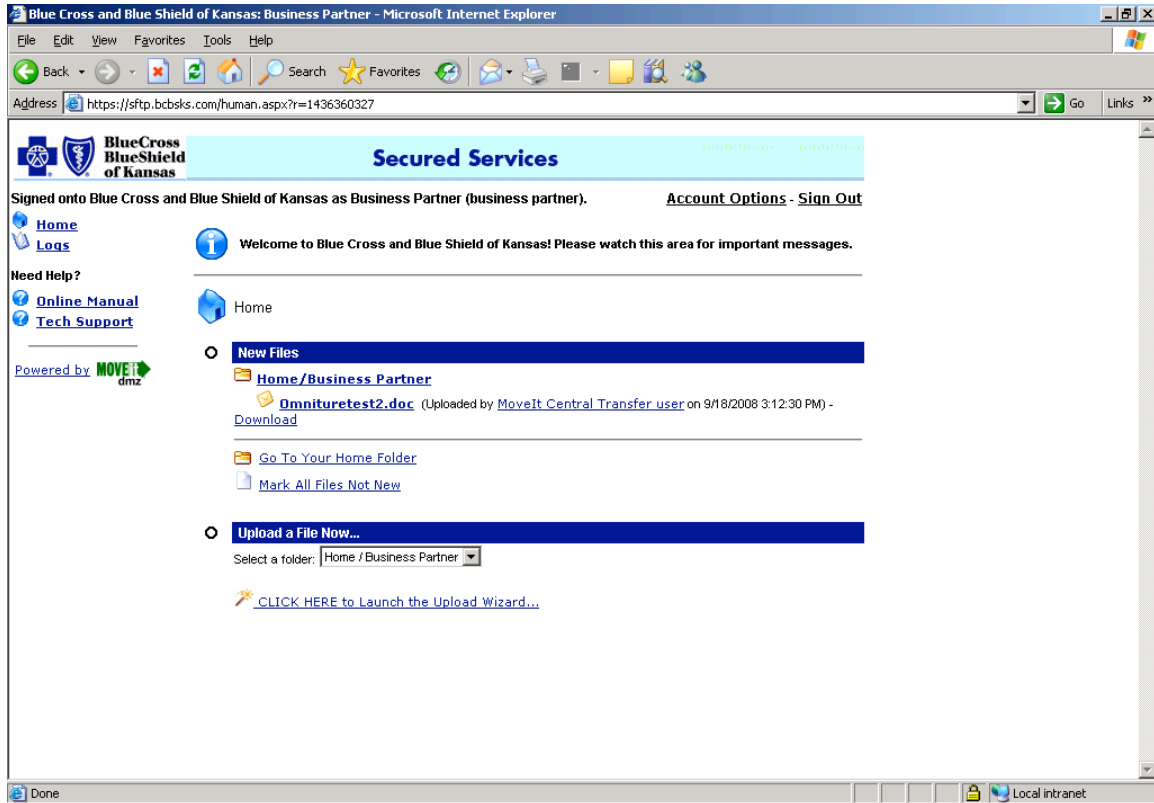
Blue Cross and Blue Shield of Kansas: Business Partner - Microsoft Internet Explorer

File Edit View Favorites Tools Help

Back Search Favorites

Address https://sftp.bcbsks.com/human.aspx?r=1436360327 Go Links »

BlueCross BlueShield of Kansas

Secured Services

Signed onto Blue Cross and Blue Shield of Kansas as Business Partner (business partner).

Account Options - Sign Out

Home
Logs

Need Help?

Online Manual
Tech Support

Powered by MOVEit dmz

Welcome to Blue Cross and Blue Shield of Kansas! Please watch this area for important messages.

Home

New Files

Home/Business Partner

Omnituretest2.doc (Uploaded by MoveIt Central Transfer user on 9/18/2008 3:12:30 PM) - Download

Go To Your Home Folder

Mark All Files Not New

Upload a File Now...

Select a folder: Home / Business Partner

CLICK HERE to Launch the Upload Wizard...

Done

Local intranet